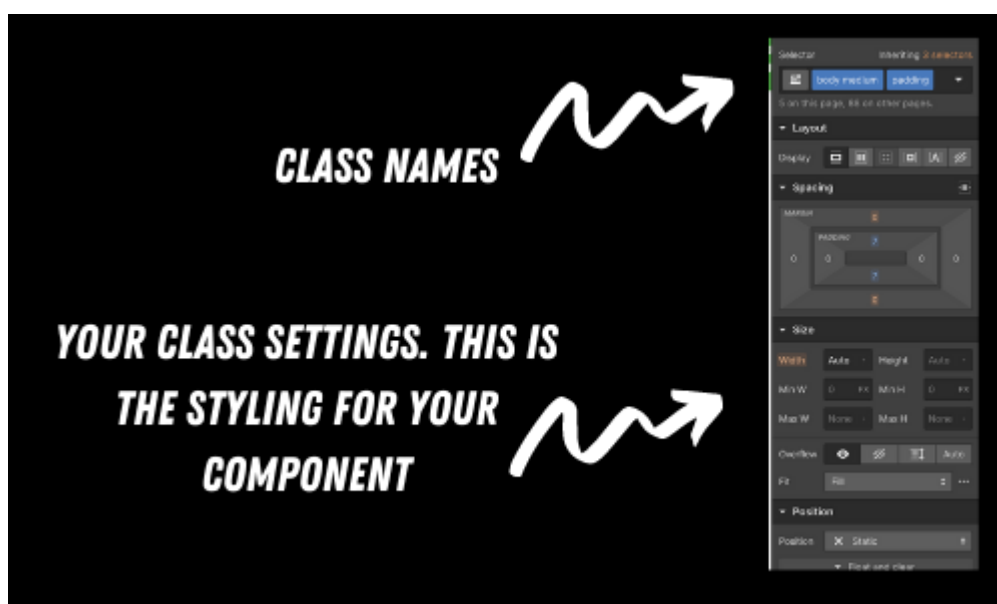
CLASS NAMES

YOUR CLASS SETTINGS. THIS IS THE STYLING FOR YOUR COMPONENT

Selector
Inheriting 2 selectors
body medium
padding
5 on this page, 88 on other pages.
Layout
Display
Spacing
MARGIN
0
PADDING
?
0
0
0
0
?
0
Size
Width
Auto
Height
Auto
Min W
0
PX
Min H
0
PX
Max W
None
Max H
None
Overflow
Auto
Fit
Fill
Position
Position
Static
Float and clear